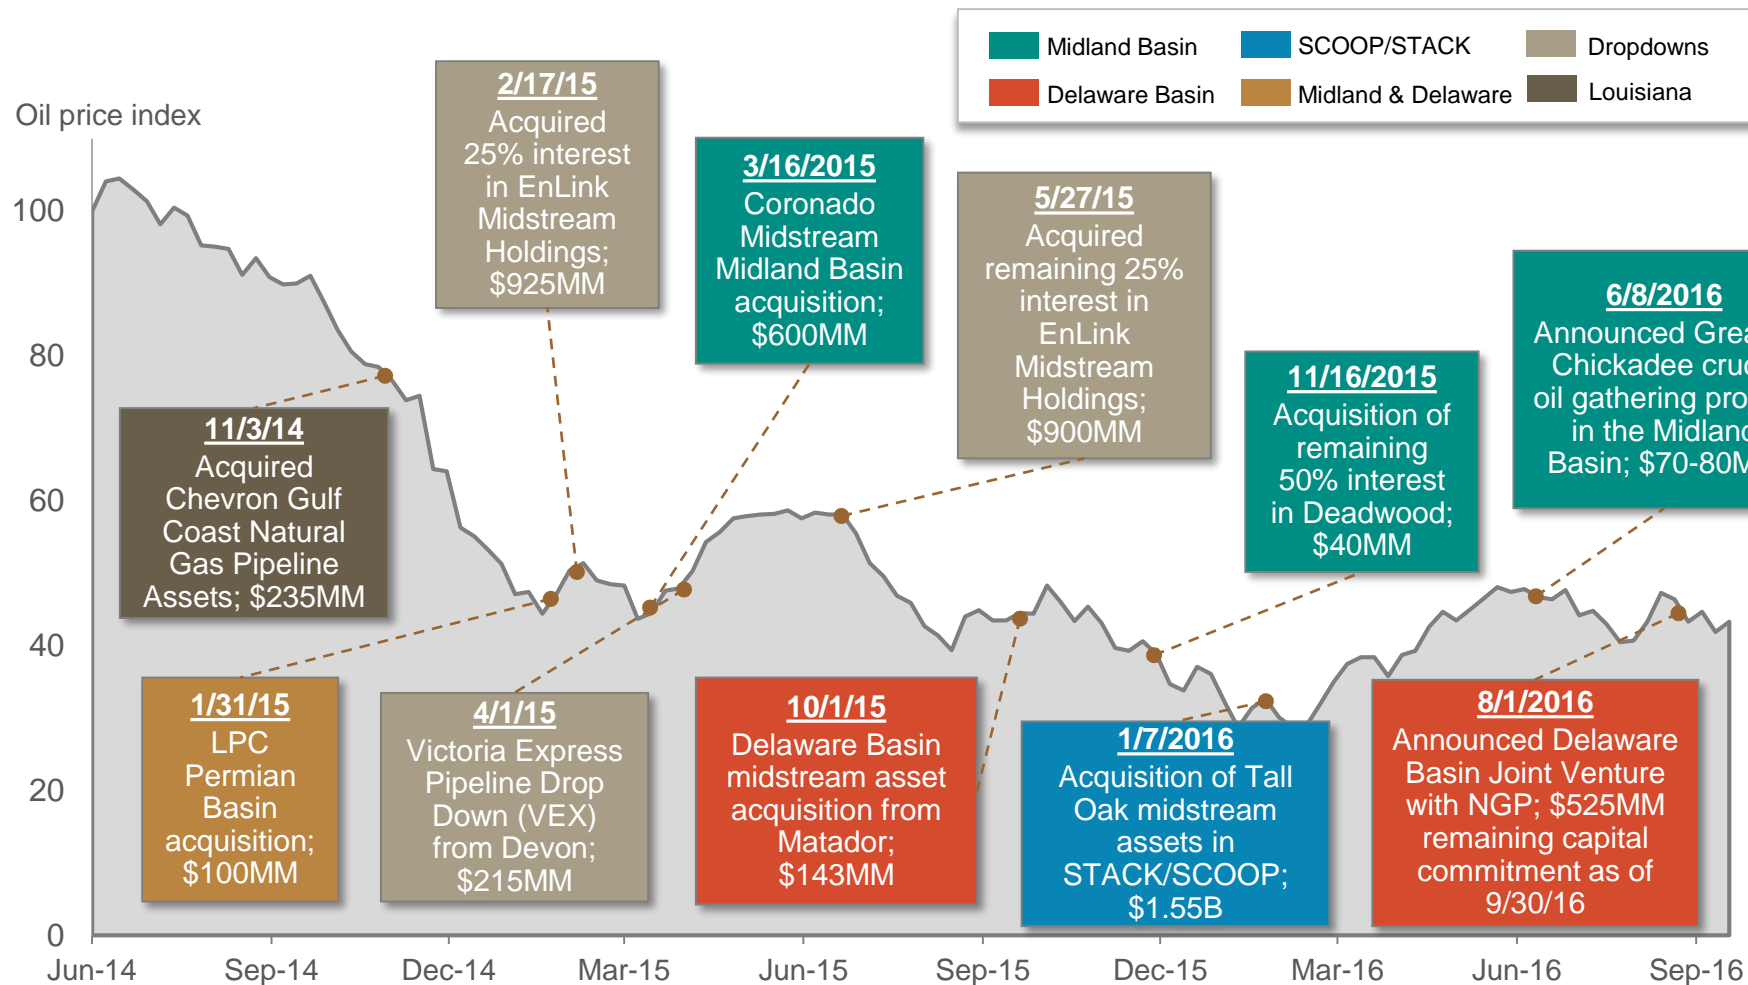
Midland Basin
SCOOP/STACK
Dropdowns
Delaware Basin
Midland & Delaware
Louisiana

Oil price index

100
80
60
40
20
0

2/17/15
Acquired 25% interest in EnLink Midstream Holdings; $925MM

3/16/2015
Coronado Midstream Midland Basin acquisition; $600MM

5/27/15
Acquired remaining 25% interest in EnLink Midstream Holdings; $900MM

6/8/2016
Announced Grea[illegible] Chickadee cru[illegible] oil gathering pro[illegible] in the Midlan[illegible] Basin; $70-80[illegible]

11/16/2015
Acquisition of remaining 50% interest in Deadwood; $40MM

11/3/14
Acquired Chevron Gulf Coast Natural Gas Pipeline Assets; $235MM

1/31/15
LPC Permian Basin acquisition; $100MM

4/1/15
Victoria Express Pipeline Drop Down (VEX) from Devon; $215MM

10/1/15
Delaware Basin midstream asset acquisition from Matador; $143MM

1/7/2016
Acquisition of Tall Oak midstream assets in STACK/SCOOP; $1.55B

8/1/2016
Announced Delaware Basin Joint Venture with NGP; $525MM remaining capital commitment as of 9/30/16

Jun-14
Sep-14
Dec-14
Mar-15
Jun-15
Sep-15
Dec-15
Mar-16
Jun-16
Sep-16